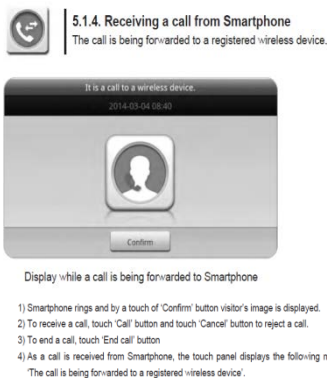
5.1.4. Receiving a call from Smartphone
The call is being forwarded to a registered wireless device.

It is a call to a wireless device.
2014-03-04 08:40

Confirm

Display while a call is being forwarded to Smartphone

1) Smartphone rings and by a touch of 'Confirm' button visitor's image is displayed.
2) To receive a call, touch 'Call' button and touch 'Cancel' button to reject a call.
3) To end a call, touch 'End call' button
4) As a call is received from Smartphone, the touch panel displays the following m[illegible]
'The call is being forwarded to a registered wireless device'.